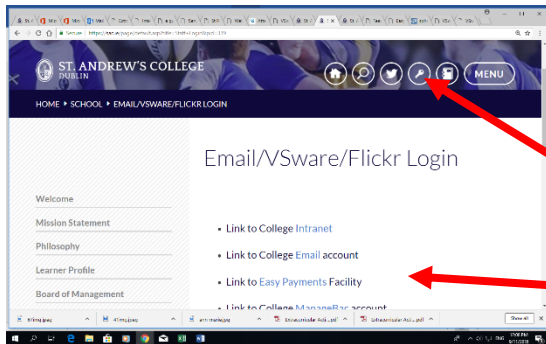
ST. ANDREW'S COLLEGE
DUBLIN

MENU

HOME ▸ SCHOOL ▸ EMAIL/VSWARE/FLICKR LOGIN

Email/VSware/Flickr Login

Welcome

Mission Statement

Philosophy

Learner Profile

Board of Management

• Link to College Intranet

• Link to College Email account

• Link to Easy Payments Facility

• Link to College ManageBac account

Show All